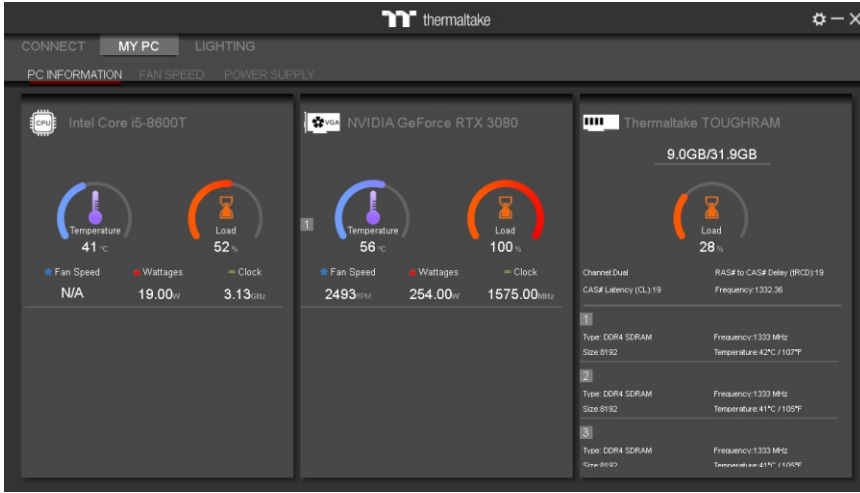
thermaltake

CONNECT MY PC LIGHTING

PC INFORMATION FAN SPEED POWER SUPPLY

CPU Intel Core i5-8600T

Temperature 41 °C

Load 52 %

Fan Speed Wattages Clock

N/A 19.00W 3.13GHz

VGA NVIDIA GeForce RTX 3080

1

Temperature 56 °C

Load 100 %

Fan Speed Wattages Clock

2493RPM 254.00W 1575.00MHz

Thermaltake TOUGHRAM

9.0GB/31.9GB

Load 28 %

Channel:Dual RAS# to CAS# Delay (tRCD):19

CAS# Latency (CL):19 Frequency:1332.36

1

Type: DDR4 SDRAM Frequency:1333 MHz

Size:8192 Temperature:42°C / 107°F

2

Type: DDR4 SDRAM Frequency:1333 MHz

Size:8192 Temperature:41°C / 105°F

3

Type: DDR4 SDRAM Frequency:1333 MHz

Size:8192 Temperature:41°C / 105°F